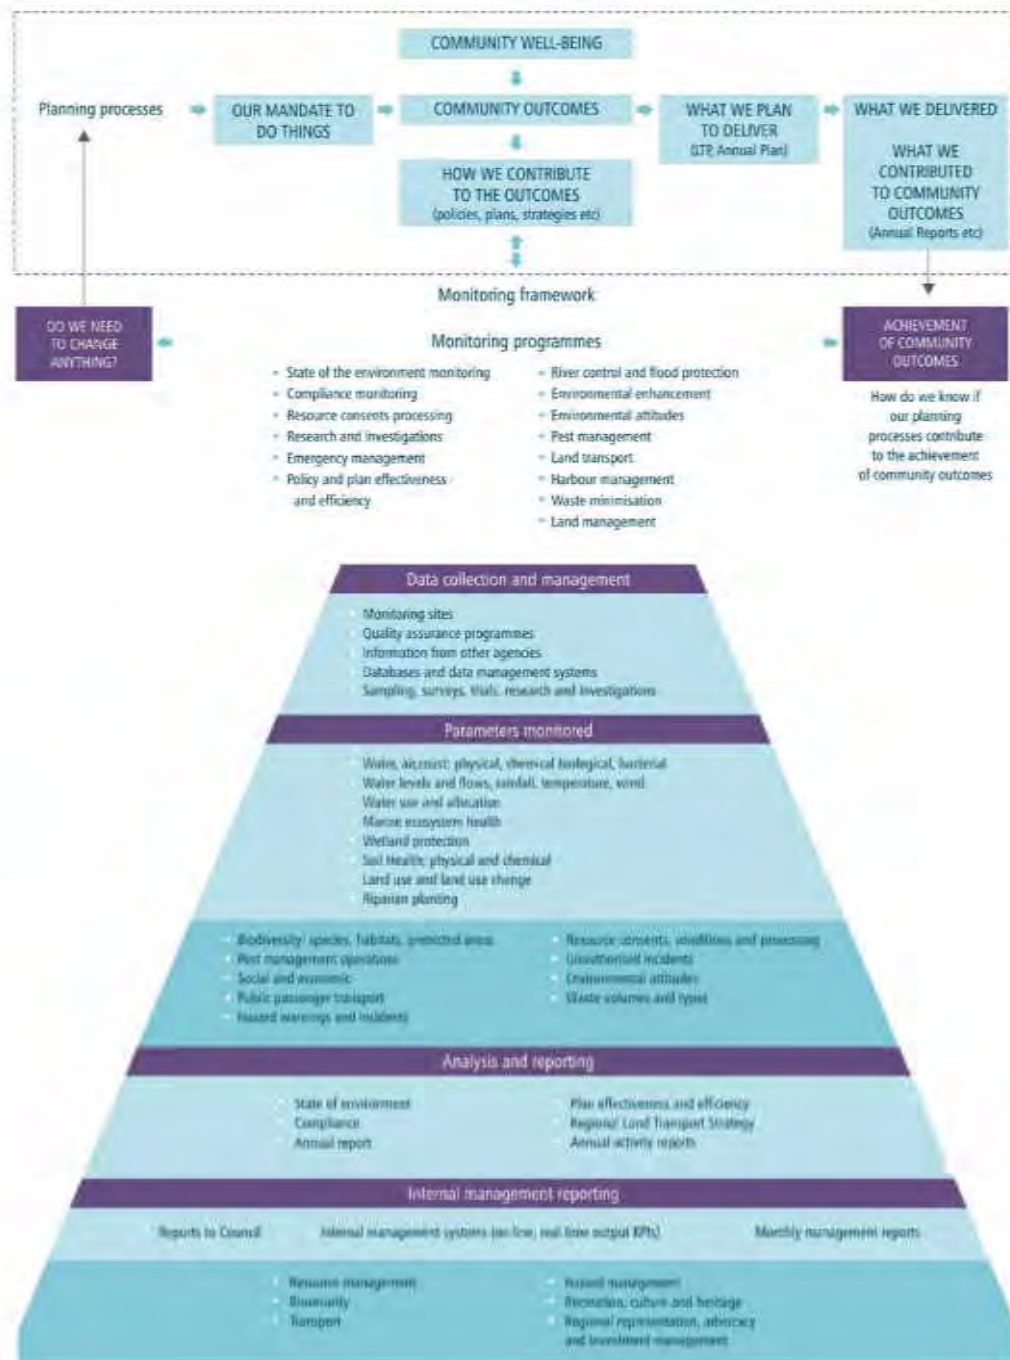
COMMUNITY WELL-BEING

Planning processes

OUR MANDATE TO DO THINGS

COMMUNITY OUTCOMES

WHAT WE PLAN TO DELIVER (LTP, Annual Plan)

WHAT WE DELIVERED

WHAT WE CONTRIBUTED TO COMMUNITY OUTCOMES (Annual Reports etc)

HOW WE CONTRIBUTE TO THE OUTCOMES (policies, plans, strategies etc)

Monitoring framework

DO WE NEED TO CHANGE ANYTHING?

Monitoring programmes

- State of the environment monitoring
- Compliance monitoring
- Resource consents processing
- Research and investigations
- Emergency management
- Policy and plan effectiveness and efficiency

- River control and flood protection
- Environmental enhancement
- Environmental attitudes
- Pest management
- Land transport
- Harbour management
- Waste minimisation
- Land management

ACHIEVEMENT OF COMMUNITY OUTCOMES

How do we know if our planning processes contribute to the achievement of community outcomes

Data collection and management

Monitoring sites
Quality assurance programmes
Information from other agencies
Databases and data management systems
Sampling, surveys, trials, research and investigations

Parameters monitored

Water, air, coast: physical, chemical, biological, bacterial
Water levels and flows, rainfall, temperature, wind
Water use and allocation
Marine ecosystem health
Wetland protection
Soil Health: physical and chemical
Land use and land use change
Riparian planting

Biodiversity: species, habitats, protected areas
Pest management operations
Social and economic
Public passenger transport
Hazard warnings and incidents

Resource consents, conditions and processing
Unauthorised incidents
Environmental attitudes
Waste volumes and types

Analysis and reporting

State of environment
Compliance
Annual report

Plan effectiveness and efficiency
Regional Land Transport Strategy
Annual activity reports

Internal management reporting

Reports to Council

Internal management systems (on-line, real time output KPIs)

Monthly management reports

Resource management
Biosecurity
Transport

Hazard management
Recreation, culture and heritage
Regional representation, advocacy and investment management